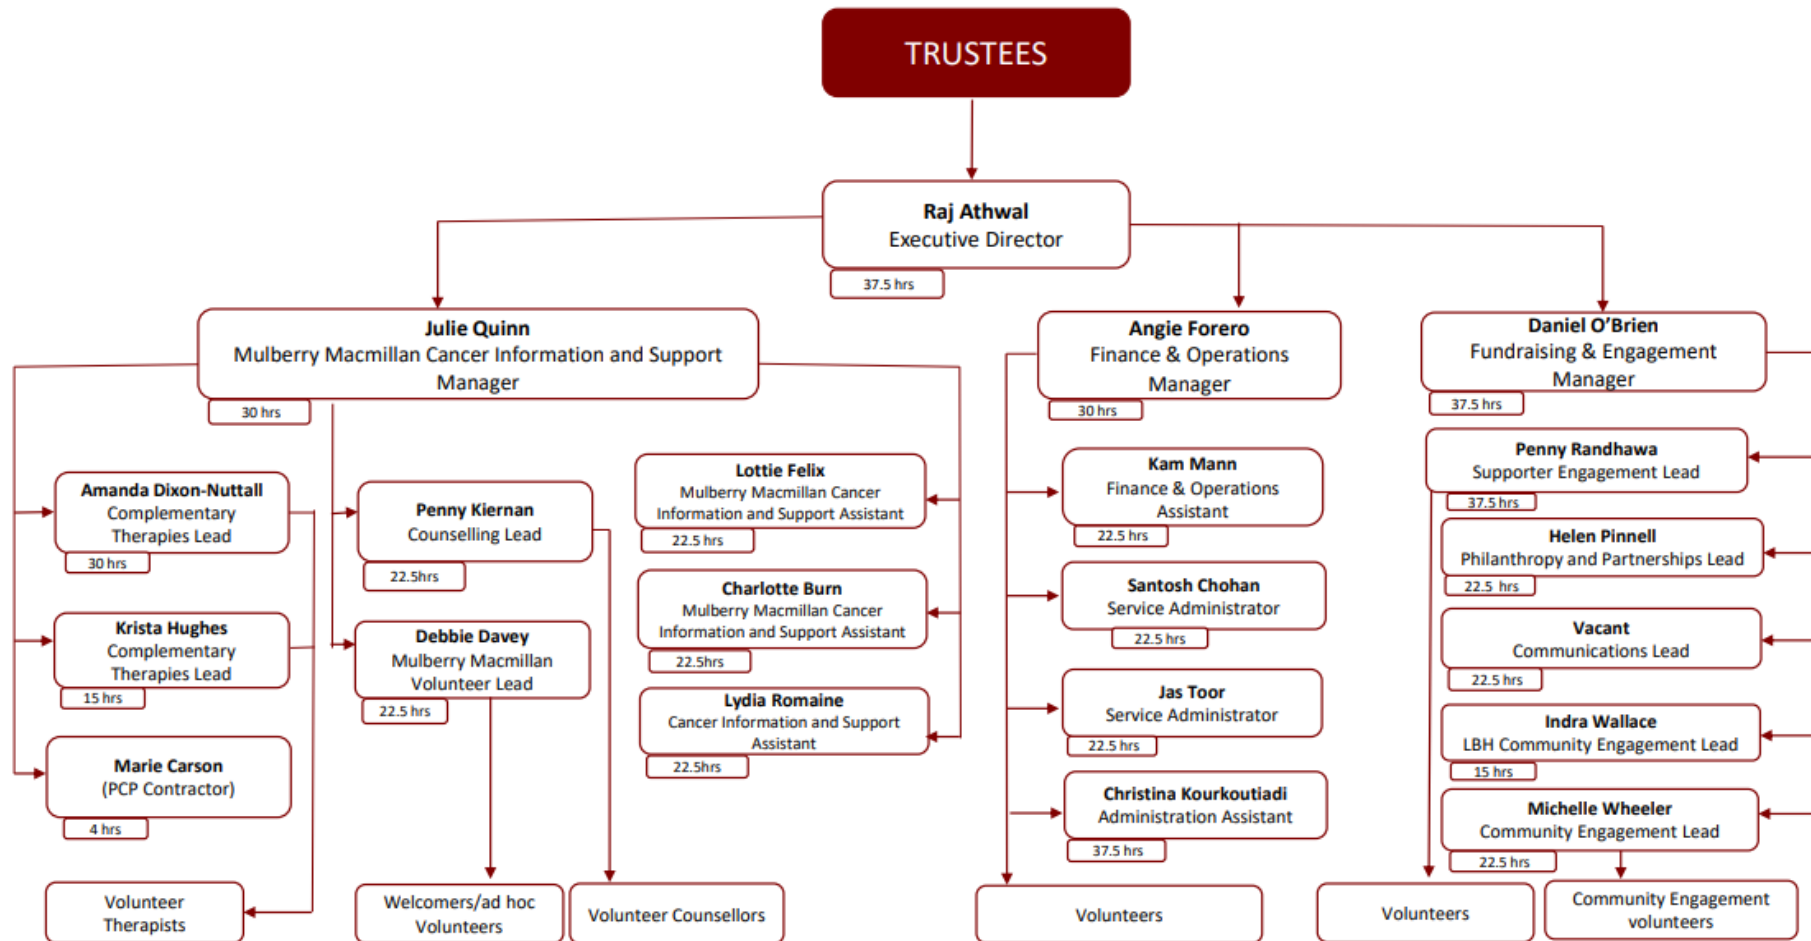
TRUSTEES

Raj Athwal
Executive Director
37.5 hrs

Julie Quinn
Mulberry Macmillan Cancer Information and Support Manager
30 hrs

Angie Forero
Finance & Operations Manager
30 hrs

Daniel O'Brien
Fundraising & Engagement Manager
37.5 hrs

Amanda Dixon-Nuttall
Complementary Therapies Lead
30 hrs

Krista Hughes
Complementary Therapies Lead
15 hrs

Marie Carson
(PCP Contractor)
4 hrs

Volunteer Therapists

Penny Kiernan
Counselling Lead
22.5hrs

Debbie Davey
Mulberry Macmillan Volunteer Lead
22.5 hrs

Welcomers/ad hoc Volunteers

Lottie Felix
Mulberry Macmillan Cancer Information and Support Assistant
22.5 hrs

Charlotte Burn
Mulberry Macmillan Cancer Information and Support Assistant
22.5hrs

Lydia Romaine
Cancer Information and Support Assistant
22.5hrs

Volunteer Counsellors

Kam Mann
Finance & Operations Assistant
22.5 hrs

Santosh Chohan
Service Administrator
22.5 hrs

Jas Toor
Service Administrator
22.5 hrs

Christina Kourkoutiadi
Administration Assistant
37.5 hrs

Volunteers

Penny Randhawa
Supporter Engagement Lead
37.5 hrs

Helen Pinnell
Philanthropy and Partnerships Lead
22.5 hrs

Vacant
Communications Lead
22.5 hrs

Indra Wallace
LBH Community Engagement Lead
15 hrs

Michelle Wheeler
Community Engagement Lead
22.5 hrs

Volunteers

Community Engagement volunteers